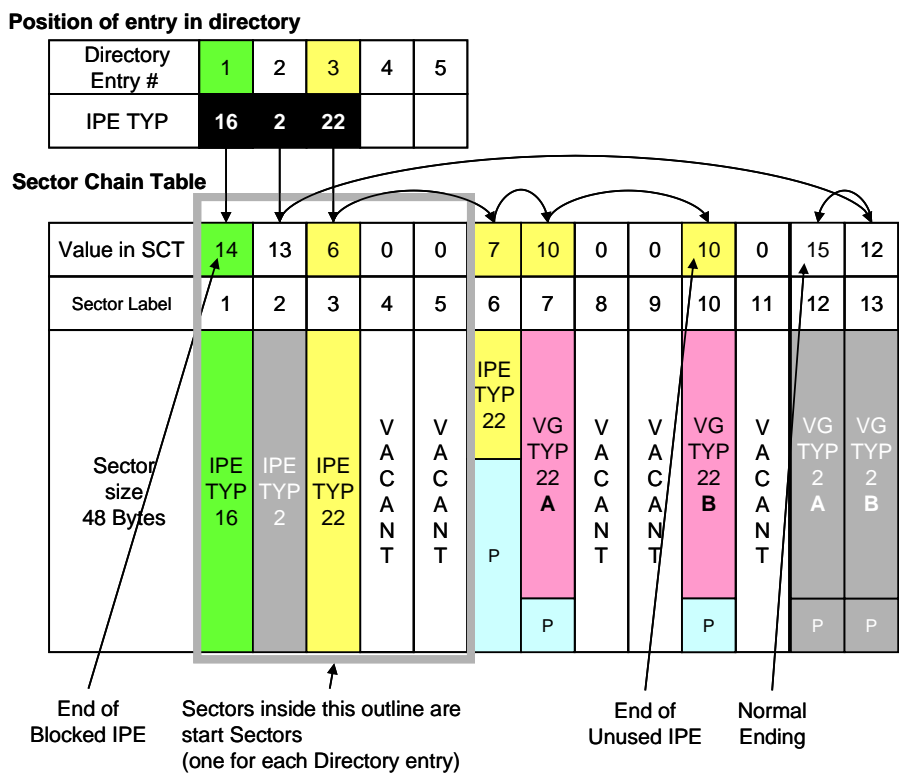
Position of entry in directory

| Directory Entry # | 1 | 2 | 3 | 4 | 5 |
|---|---|---|---|---|---|
| IPE TYP | 16 | 2 | 22 | | |

Sector Chain Table

| Value in SCT | 14 | 13 | 6 | 0 | 0 | 7 | 10 | 0 | 0 | 10 | 0 | 15 | 12 |
|---|---|---|---|---|---|---|---|---|---|---|---|---|---|
| Sector Label | 1 | 2 | 3 | 4 | 5 | 6 | 7 | 8 | 9 | 10 | 11 | 12 | 13 |
| Sector size 48 Bytes | IPE TYP 16 | IPE TYP 2 | IPE TYP 22 | VACANT | VACANT | IPE TYP 22 P | VG TYP 22 A P | VACANT | VACANT | VG TYP 22 B P | VACANT | VG TYP 2 A P | VG TYP 2 B P |

End of Blocked IPE

Sectors inside this outline are start Sectors (one for each Directory entry)

End of Unused IPE

Normal Ending